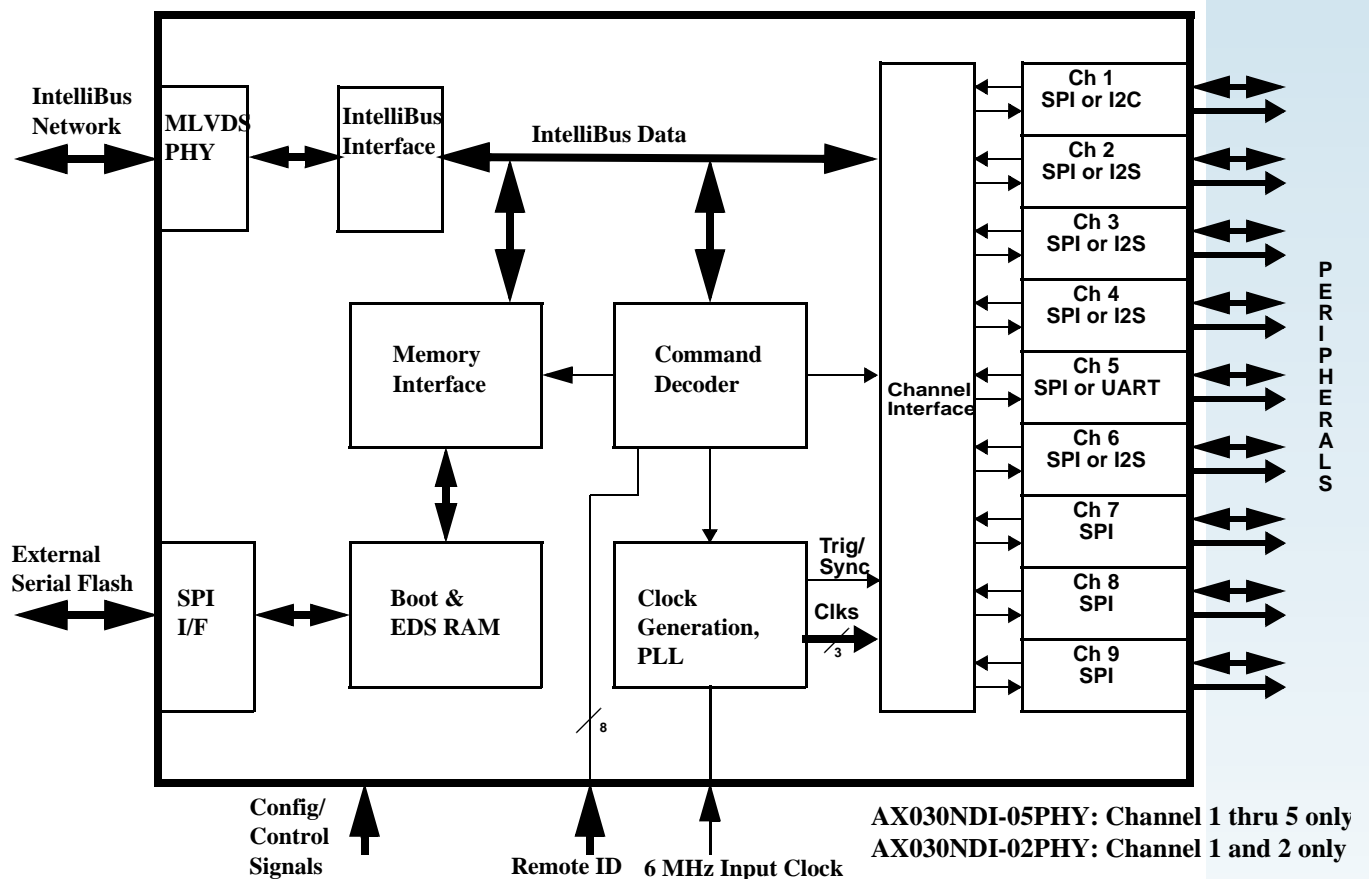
IntelliBus Network

MLVDS PHY

IntelliBus Interface

IntelliBus Data

Ch 1
SPI or I2C

Ch 2
SPI or I2S

Ch 3
SPI or I2S

Ch 4
SPI or I2S

Ch 5
SPI or UART

Ch 6
SPI or I2S

Ch 7
SPI

Ch 8
SPI

Ch 9
SPI

PERIPHERALS

Memory Interface

Command Decoder

Channel Interface

External Serial Flash

SPI I/F

Boot & EDS RAM

Clock Generation, PLL

Trig/ Sync

Clks

3

8

Config/ Control Signals

Remote ID

6 MHz Input Clock

AX030NDI-05PHY: Channel 1 thru 5 only
AX030NDI-02PHY: Channel 1 and 2 only